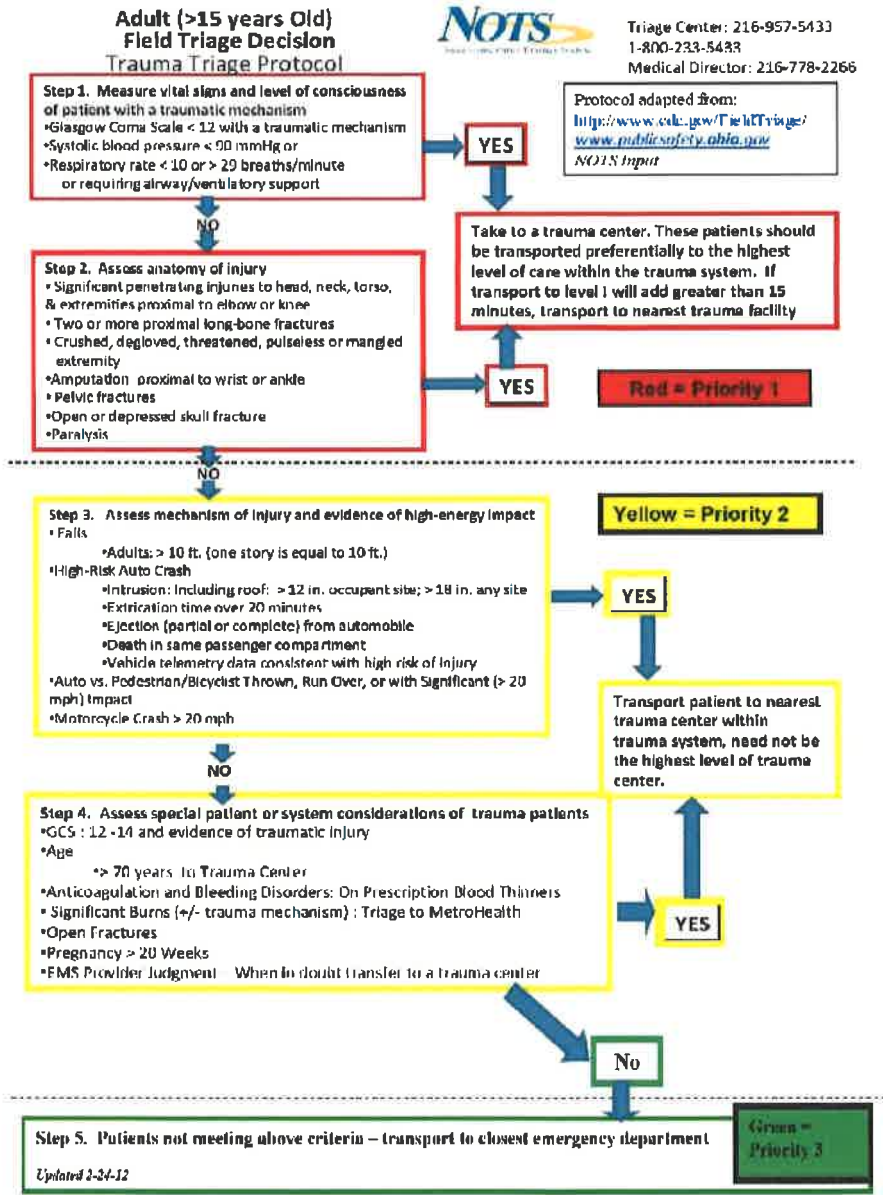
Adult (>15 years Old)
Field Triage Decision
Trauma Triage Protocol

NOTS

Triage Center: 216-957-5433
1-800-233-5433
Medical Director: 216-778-2266

Protocol adapted from:
http://www.cdc.gov/FieldTriage/
www.publicsafety.ohio.gov
NOTS Input

Step 1. Measure vital signs and level of consciousness of patient with a traumatic mechanism
•Glasgow Coma Scale < 12 with a traumatic mechanism
•Systolic blood pressure < 90 mmHg or
•Respiratory rate < 10 or > 29 breaths/minute or requiring airway/ventilatory support

YES

Take to a trauma center. These patients should be transported preferentially to the highest level of care within the trauma system. If transport to level I will add greater than 15 minutes, transport to nearest trauma facility

NO

Step 2. Assess anatomy of injury
• Significant penetrating injuries to head, neck, torso, & extremities proximal to elbow or knee
• Two or more proximal long-bone fractures
• Crushed, degloved, threatened, pulseless or mangled extremity
•Amputation proximal to wrist or ankle
• Pelvic fractures
•Open or depressed skull fracture
•Paralysis

YES

Red = Priority 1

NO

Step 3. Assess mechanism of injury and evidence of high-energy impact
• Falls
•Adults: > 10 ft. (one story is equal to 10 ft.)
•High-Risk Auto Crash
•Intrusion: Including roof: > 12 in. occupant site; > 18 in. any site
•Extrication time over 20 minutes
•Ejection (partial or complete) from automobile
•Death in same passenger compartment
•Vehicle telemetry data consistent with high risk of injury
•Auto vs. Pedestrian/Bicyclist Thrown, Run Over, or with Significant (> 20 mph) Impact
•Motorcycle Crash > 20 mph

Yellow = Priority 2

YES

Transport patient to nearest trauma center within trauma system, need not be the highest level of trauma center.

NO

Step 4. Assess special patient or system considerations of trauma patients
•GCS : 12 -14 and evidence of traumatic injury
•Age
•> 70 years to Trauma Center
•Anticoagulation and Bleeding Disorders: On Prescription Blood Thinners
• Significant Burns (+/- trauma mechanism) : Triage to MetroHealth
•Open Fractures
•Pregnancy > 20 Weeks
•EMS Provider Judgment When in doubt transfer to a trauma center

YES

No

Step 5. Patients not meeting above criteria – transport to closest emergency department

Green = Priority 3

Updated 2-24-12